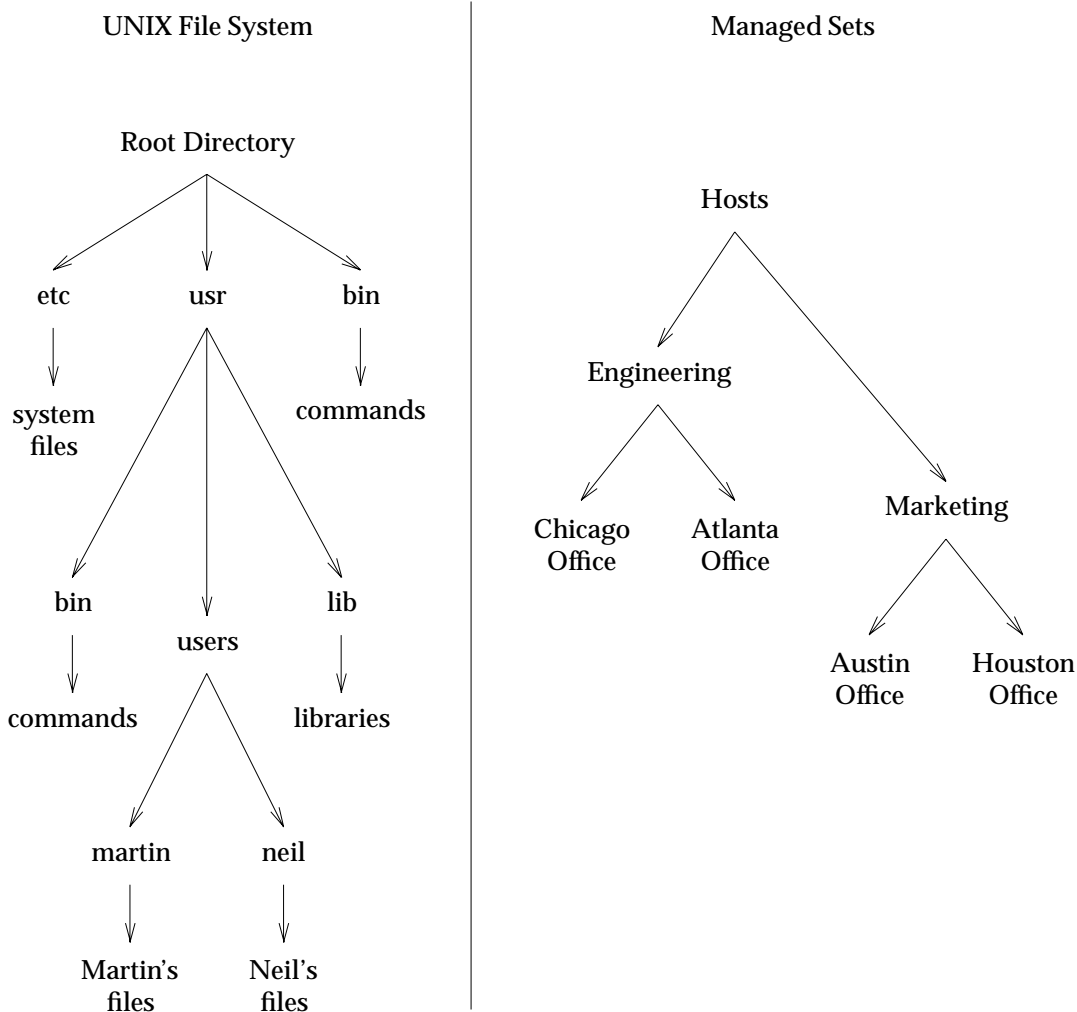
UNIX File System

Root Directory

etc

usr

bin

system files

commands

bin

users

lib

commands

libraries

martin

neil

Martin's files

Neil's files

Managed Sets

Hosts

Engineering

Chicago Office

Atlanta Office

Marketing

Austin Office

Houston Office